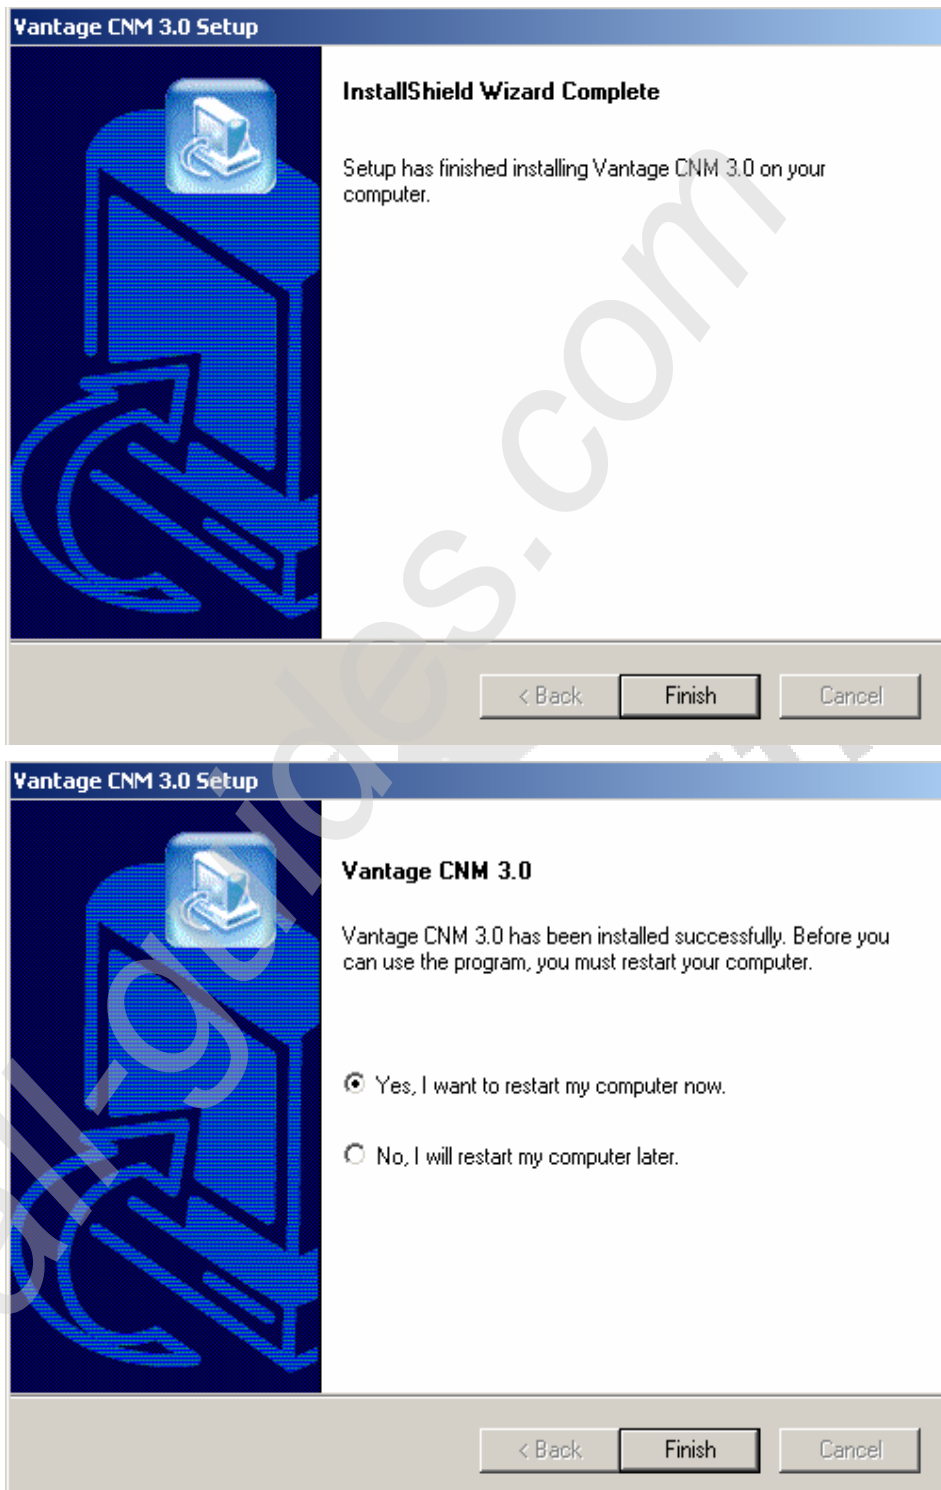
Vantage CNM 3.0 Setup

InstallShield Wizard Complete

Setup has finished installing Vantage CNM 3.0 on your computer.

< Back Finish Cancel

Vantage CNM 3.0 Setup

Vantage CNM 3.0

Vantage CNM 3.0 has been installed successfully. Before you can use the program, you must restart your computer.

Yes, I want to restart my computer now.

No, I will restart my computer later.

< Back Finish Cancel

all-guides.com